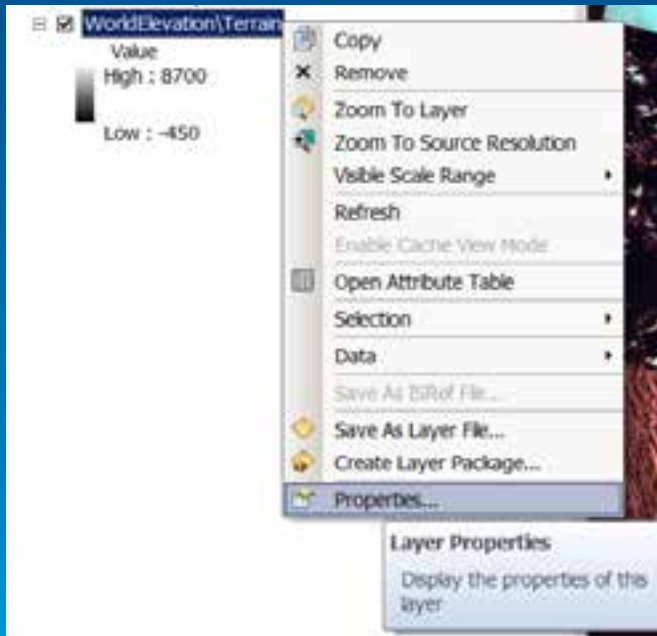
WorldElevation\Terrain
Value
High : 8700
Low : -450

Copy
Remove
Zoom To Layer
Zoom To Source Resolution
Visible Scale Range
Refresh
Enable Cache View Mode
Open Attribute Table
Selection
Data
Save As BiRef File...
Save As Layer File...
Create Layer Package...
Properties...

Layer Properties
Display the properties of this layer